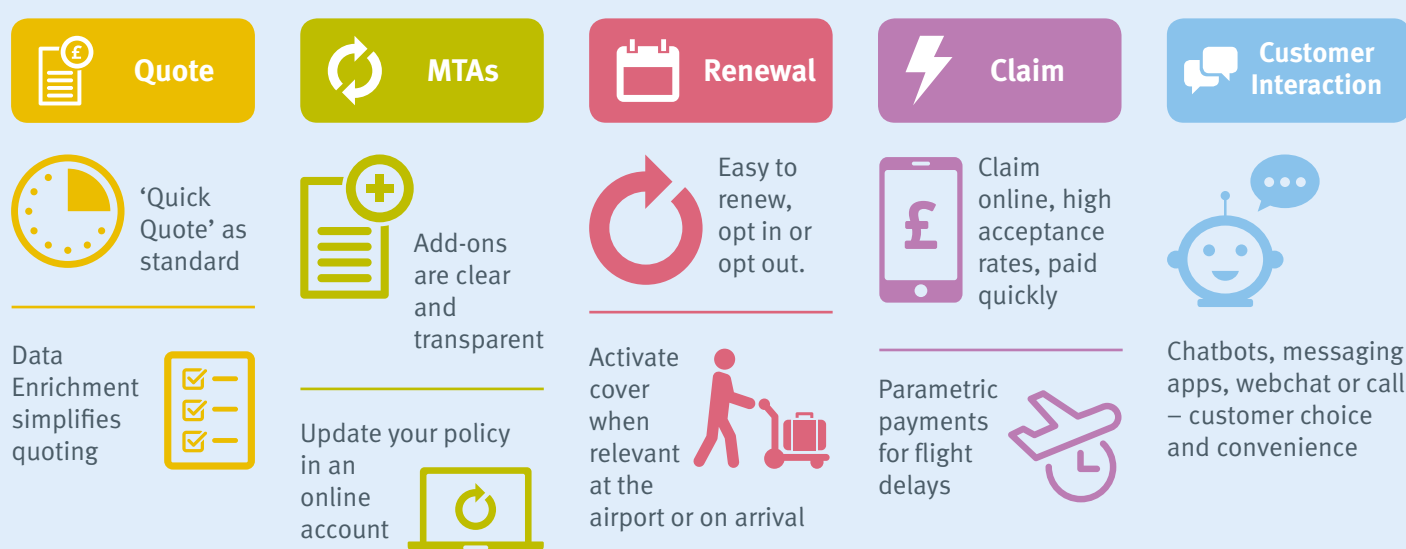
Quote

'Quick Quote' as standard

Data Enrichment simplifies quoting

MTAs

Add-ons are clear and transparent

Update your policy in an online account

Renewal

Easy to renew, opt in or opt out.

Activate cover when relevant at the airport or on arrival

Claim

£

Claim online, high acceptance rates, paid quickly

Parametric payments for flight delays

Customer Interaction

Chatbots, messaging apps, webchat or call – customer choice and convenience